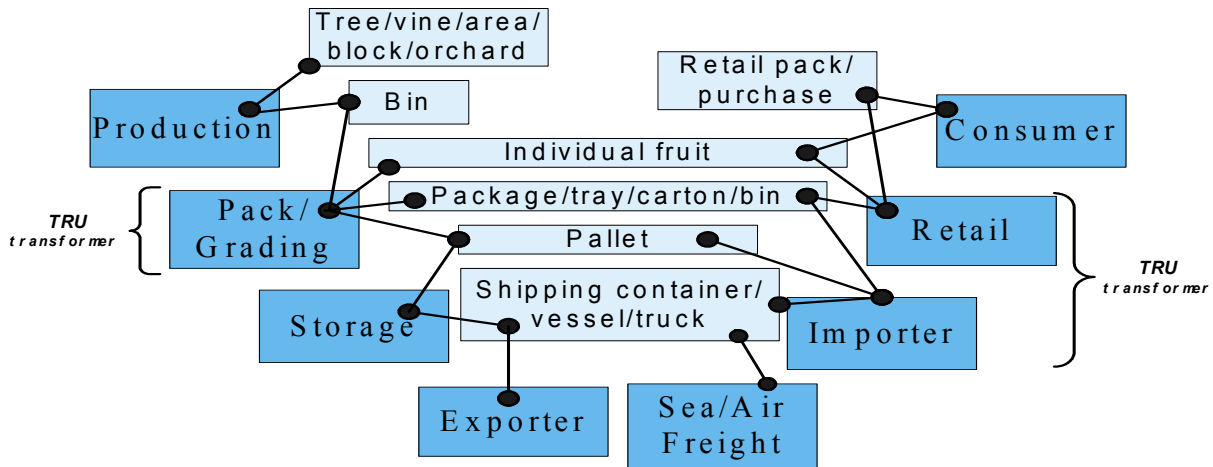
Tree/vine/area/block/orchard

Production

Bin

Retail pack/purchase

Consumer

Individual fruit

TRU transformer

Pack/Grading

Package/tray/carton/bin

Retail

Pallet

TRU transformer

Storage

Shipping container/vessel/truck

Importer

Exporter

Sea/Air Freight